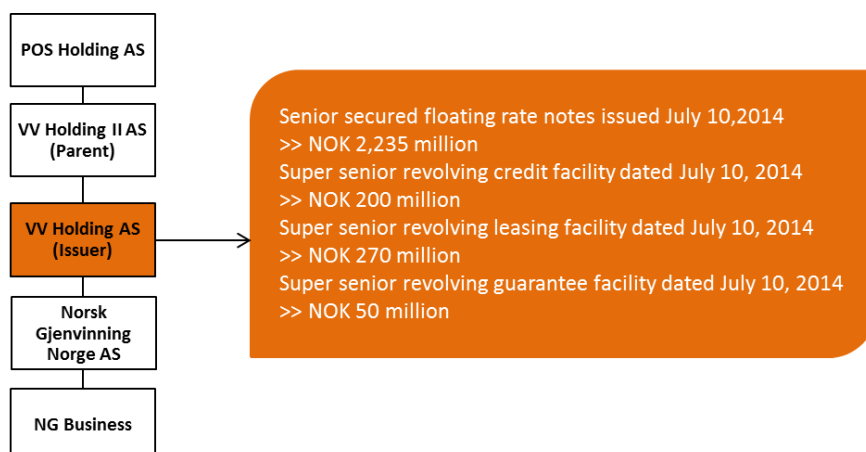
POS Holding AS

VV Holding II AS (Parent)

VV Holding AS (Issuer)

Norsk Gjenvinning Norge AS

NG Business

Senior secured floating rate notes issued July 10,2014
>> NOK 2,235 million
Super senior revolving credit facility dated July 10, 2014
>> NOK 200 million
Super senior revolving leasing facility dated July 10, 2014
>> NOK 270 million
Super senior revolving guarantee facility dated July 10, 2014
>> NOK 50 million